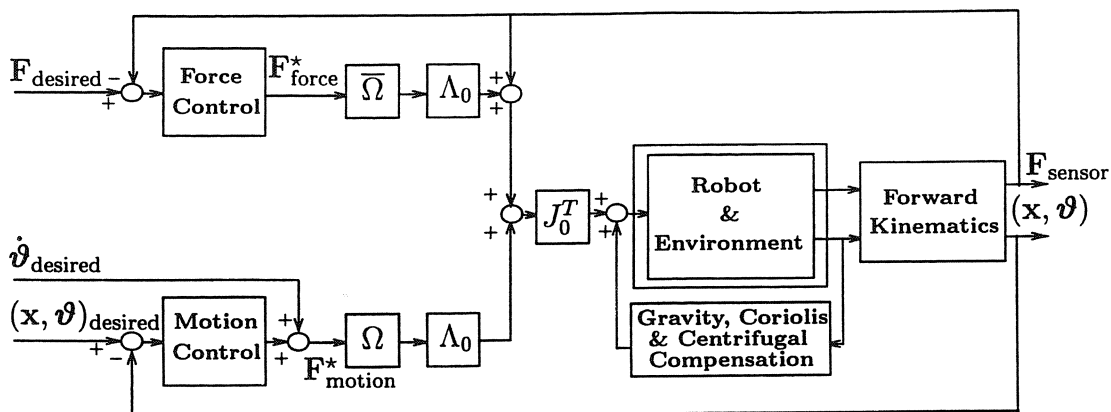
$\mathbf{F}_{\text{desired}}$ − +

Force Control

$\mathbf{F}^{\star}_{\text{force}}$

$\overline{\Omega}$

$\Lambda_0$

+ +

+ +

$J_0^T$

+ +

Robot & Environment

Forward Kinematics

$\mathbf{F}_{\text{sensor}}$

$(\mathbf{x}, \boldsymbol{\vartheta})$

$\dot{\boldsymbol{\vartheta}}_{\text{desired}}$

$(\mathbf{x}, \boldsymbol{\vartheta})_{\text{desired}}$

+ −

Motion Control

+ +

$\Omega$

$\Lambda_0$

$\mathbf{F}^{\star}_{\text{motion}}$

Gravity, Coriolis & Centrifugal Compensation